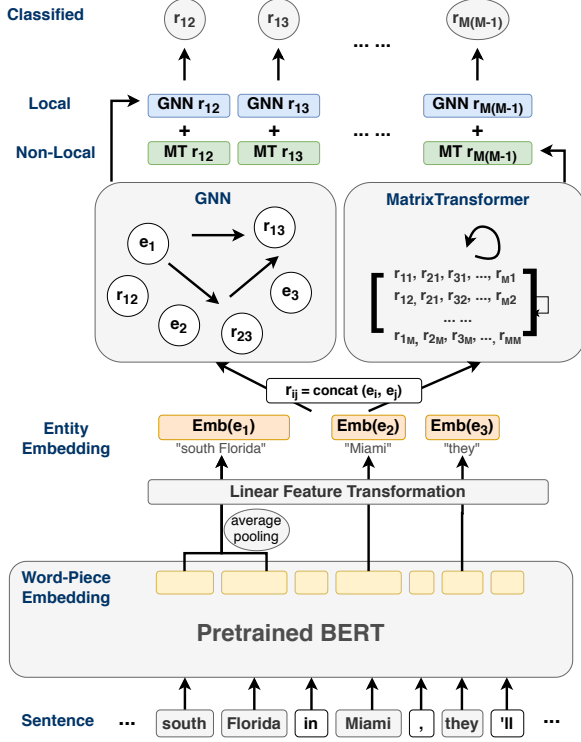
Classified

$r_{12}$ $r_{13}$ ... ... $r_{M(M-1)}$

Local

GNN $r_{12}$ GNN $r_{13}$ ... ... GNN $r_{M(M-1)}$

+ + +

Non-Local

MT $r_{12}$ MT $r_{13}$ ... ... MT $r_{M(M-1)}$

GNN

$e_1$ $r_{13}$ $r_{12}$ $e_3$ $e_2$ $r_{23}$

MatrixTransformer

$r_{11}, r_{21}, r_{31}, ..., r_{M1}$
$r_{12}, r_{21}, r_{32}, ..., r_{M2}$
... ...
$r_{1M}, r_{2M}, r_{3M}, ..., r_{MM}$

$r_{ij}$ = concat ($e_i$, $e_j$)

Entity Embedding

Emb($e_1$) "south Florida"

Emb($e_2$) "Miami"

Emb($e_3$) "they"

Linear Feature Transformation

average pooling

Word-Piece Embedding

Pretrained BERT

Sentence ... south Florida in Miami , they 'll ...